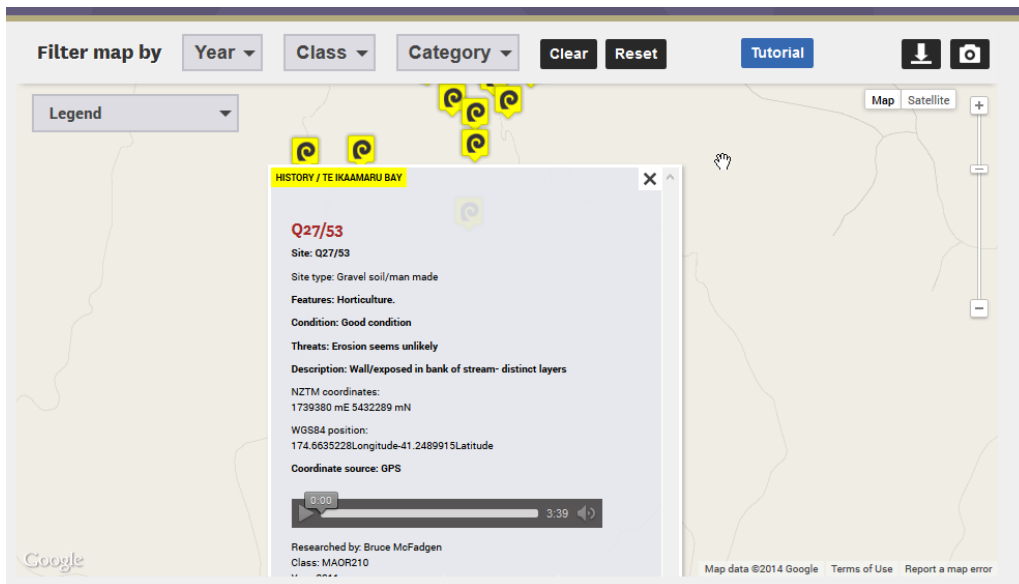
Filter map by Year Class Category Clear Reset Tutorial

Legend

Map Satellite

HISTORY / TE IKAAMARU BAY

Q27/53

Site: Q27/53

Site type: Gravel soil/man made

Features: Horticulture.

Condition: Good condition

Threats: Erosion seems unlikely

Description: Wall/exposed in bank of stream- distinct layers

NZTM coordinates:
1739380 mE 5432289 mN

WGS84 position:
174.6635228Longitude-41.2489915Latitude

Coordinate source: GPS

0:00 3:39

Researched by: Bruce McFadgen
Class: MAOR210
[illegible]

Google

Map data ©2014 Google Terms of Use Report a map error